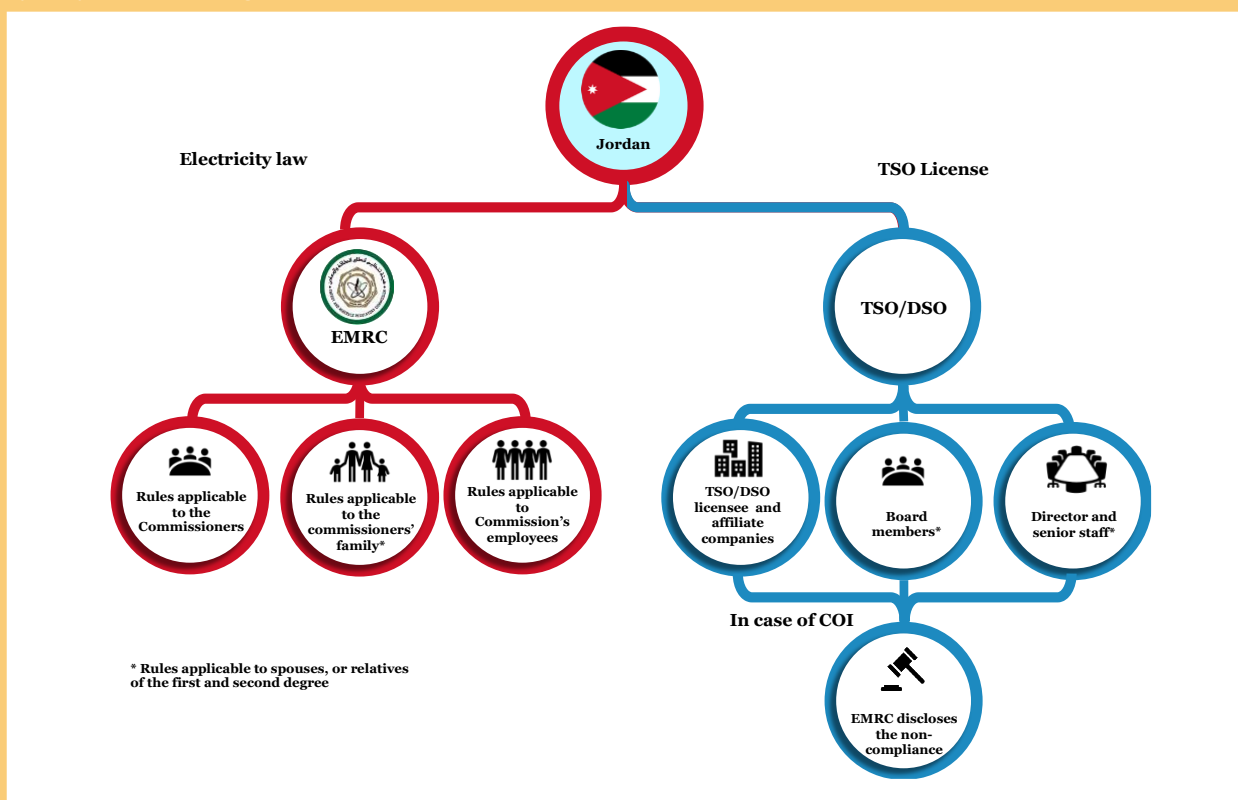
Jordan

Electricity law

TSO License

EMRC

TSO/DSO

Rules applicable to the Commissioners

Rules applicable to the commissioners' family*

Rules applicable to Commission's employees

TSO/DSO licensee and affiliate companies

Board members*

Director and senior staff*

In case of COI

EMRC discloses the non-compliance

* Rules applicable to spouses, or relatives of the first and second degree